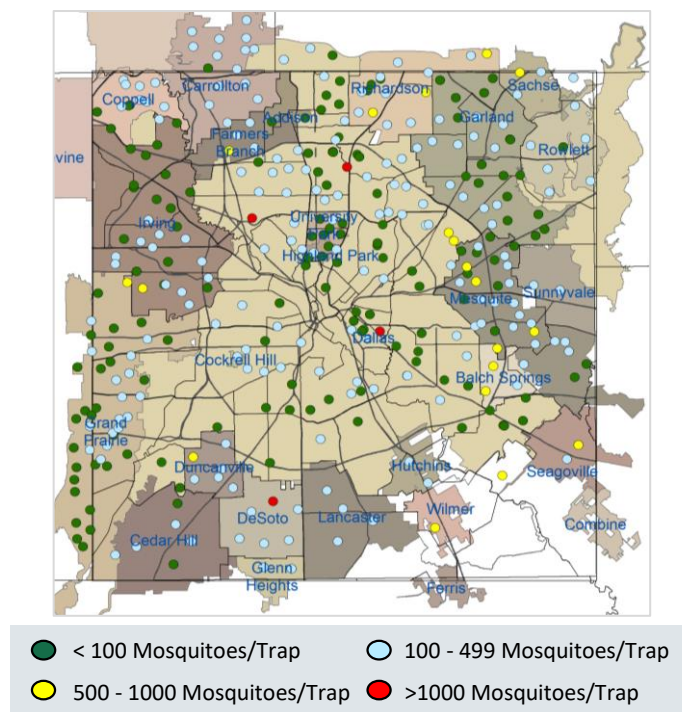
Carrollton
Coppell
Richardson
Sachse
Addison
Farmers Branch
Garland
Rowlett
vine
University Park
Irving
Highland Park
Mesquite
Sunnyvale
Dallas
Cockrell Hill
Balch Springs
Grand Prairie
Duncanville
Hutchins
Seagoville
DeSoto
Lancaster
Wilmer
Combine
Cedar Hill
Glenn Heights
Ferris

< 100 Mosquitoes/Trap
100 - 499 Mosquitoes/Trap
500 - 1000 Mosquitoes/Trap
>1000 Mosquitoes/Trap